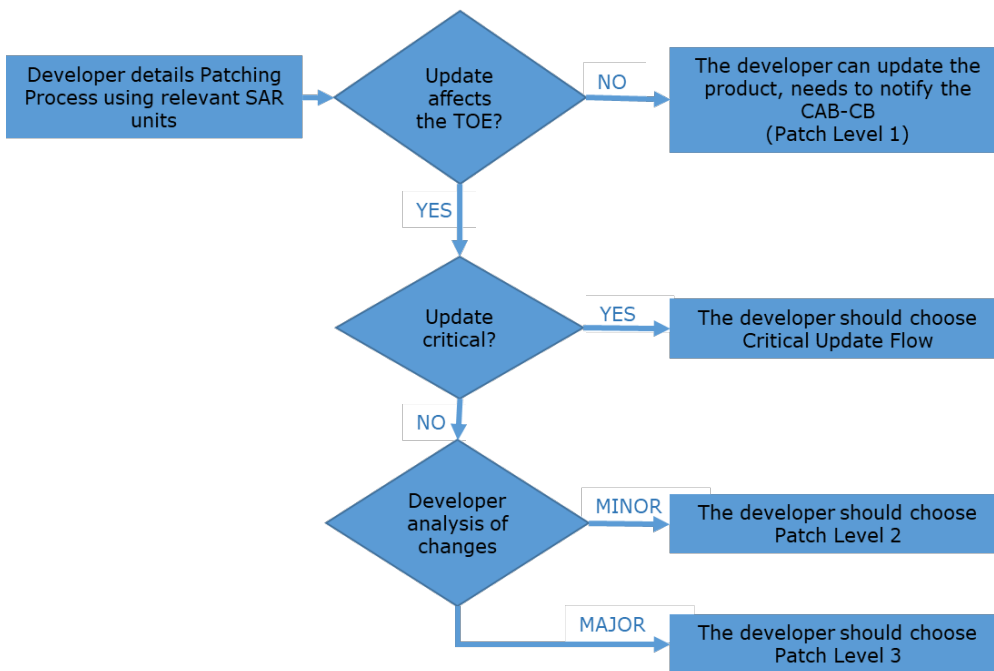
Developer details Patching Process using relevant SAR units

Update affects the TOE?

NO

The developer can update the product, needs to notify the CAB-CB (Patch Level 1)

YES

Update critical?

YES

The developer should choose Critical Update Flow

NO

Developer analysis of changes

MINOR

The developer should choose Patch Level 2

MAJOR

The developer should choose Patch Level 3